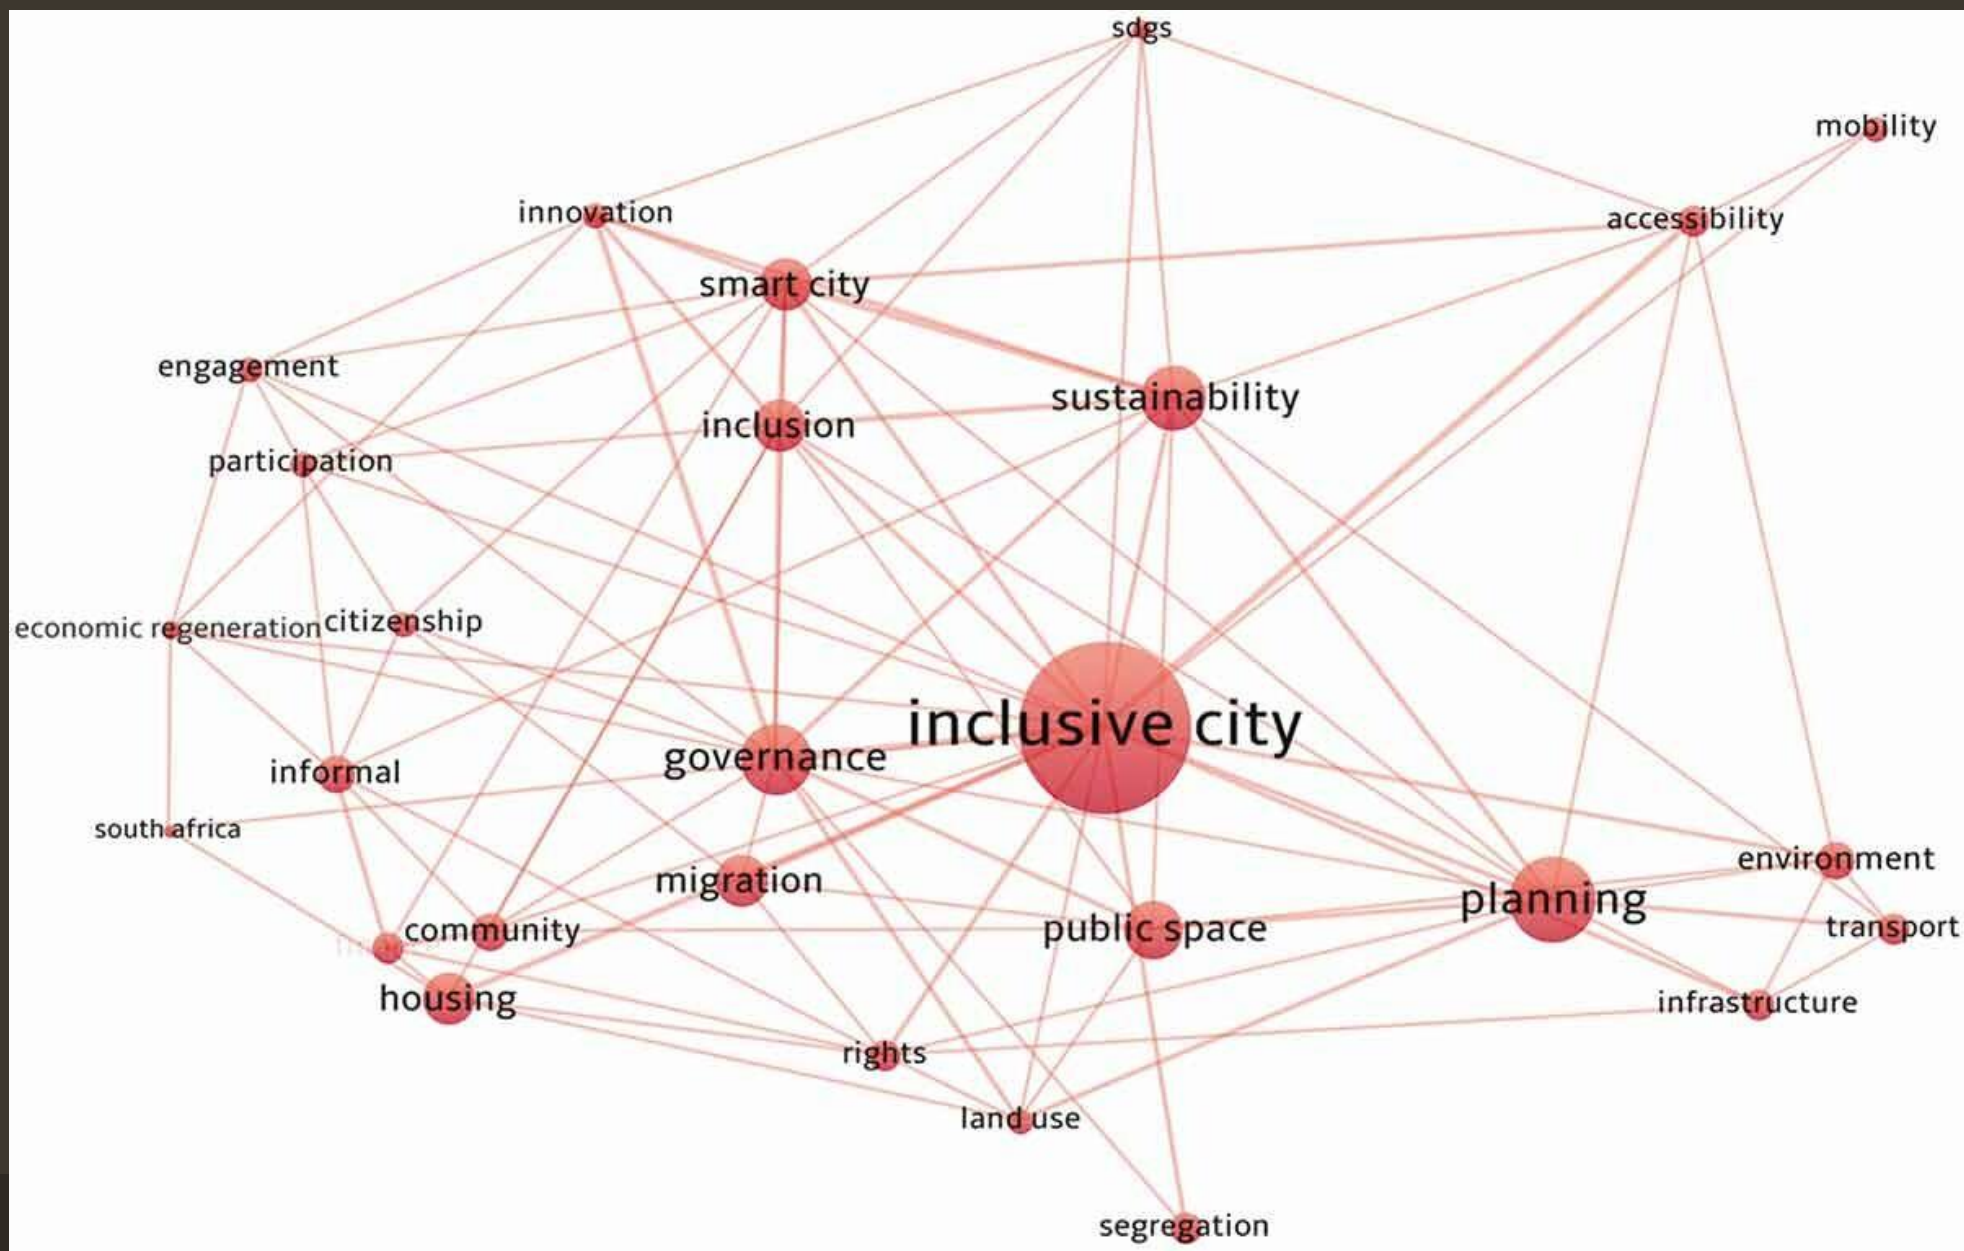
sdgs

mobility

innovation

accessibility

smart city

engagement

sustainability

inclusion

participation

economic regeneration

citizenship

inclusive city

governance

informal

south africa

environment

migration

planning

community

public space

transport

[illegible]

housing

infrastructure

rights

land use

segregation